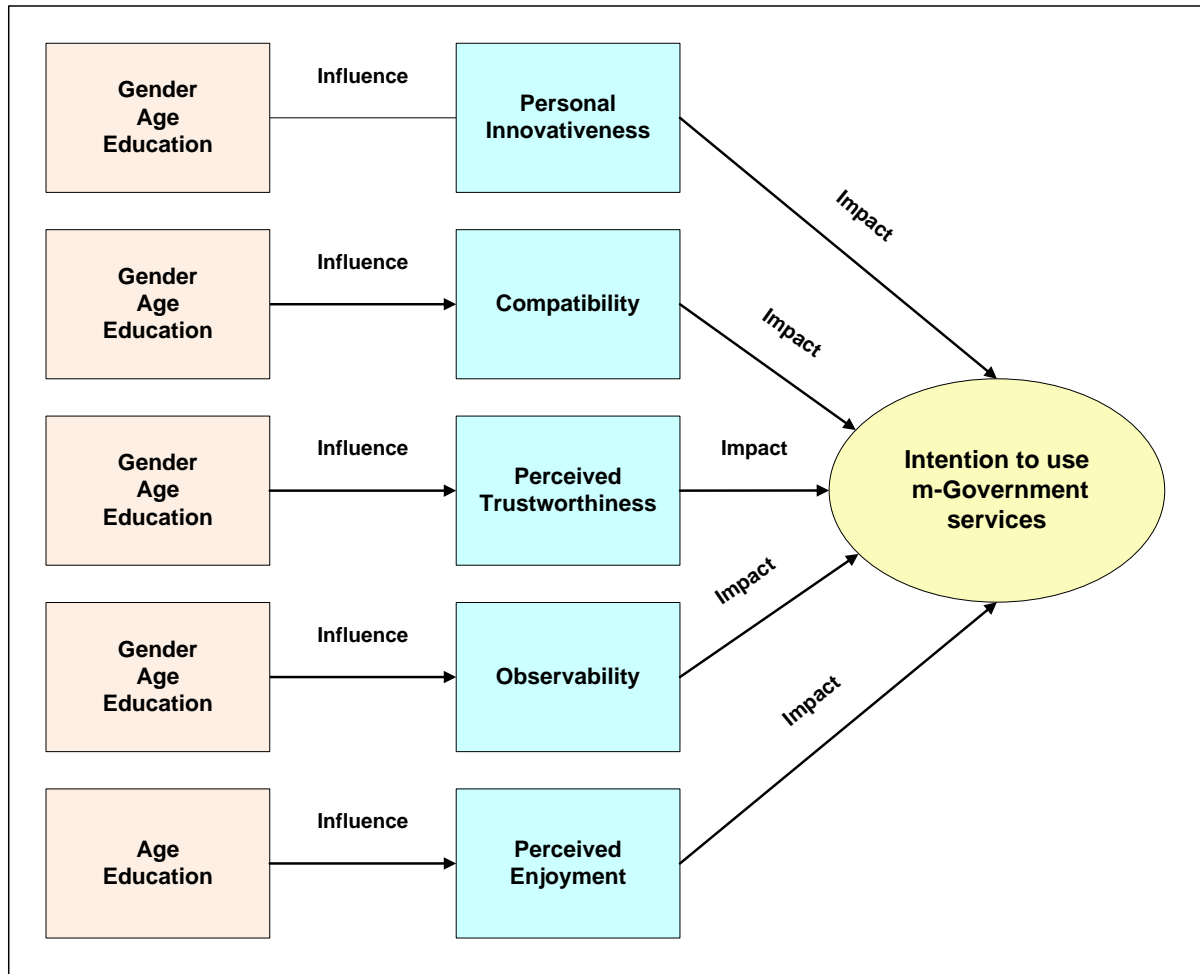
Gender
Age
Education

Influence

Personal
Innovativeness

Impact

Gender
Age
Education

Influence

Compatibility

Impact

Gender
Age
Education

Influence

Perceived
Trustworthiness

Impact

Intention to use
m-Government
services

Gender
Age
Education

Influence

Observability

Impact

Age
Education

Influence

Perceived
Enjoyment

Impact